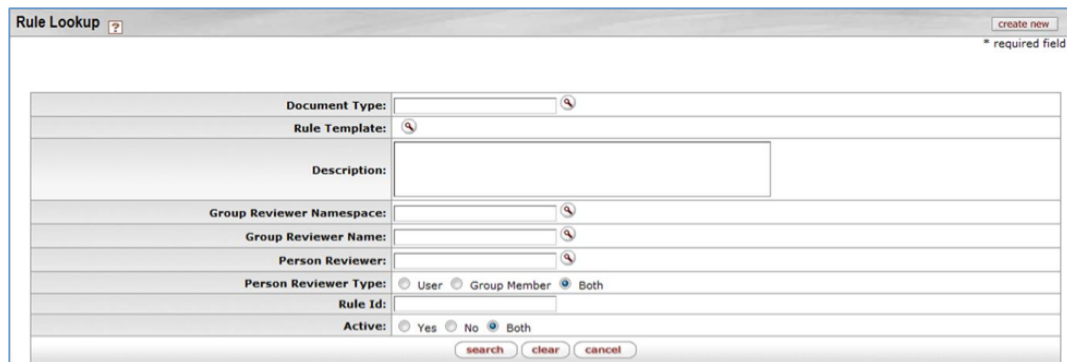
Rule Lookup ?

create new

* required field

| Document Type: | |
|---|---|
| Rule Template: | |
| Description: | |
| Group Reviewer Namespace: | |
| Group Reviewer Name: | |
| Person Reviewer: | |
| Person Reviewer Type: | User Group Member Both |
| Rule Id: | |
| Active: | Yes No Both |

search clear cancel